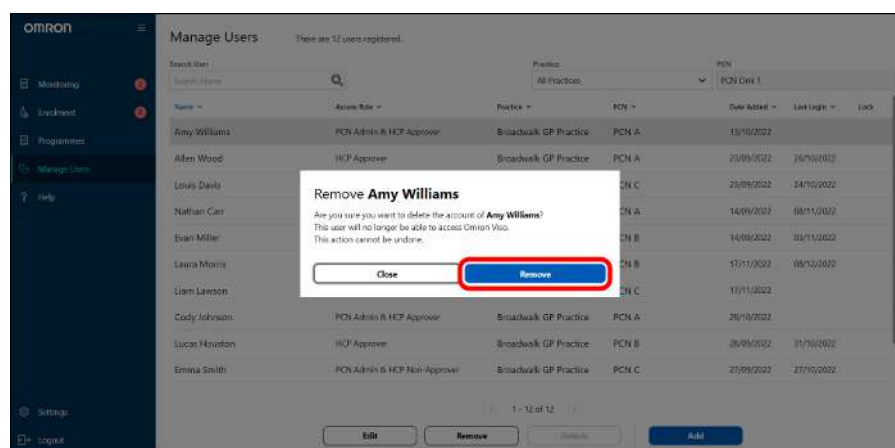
OMRON

Monitoring
Lockout
Programmes
Manage Users
Help

Settings
Logout

Manage Users There are 12 users registered.

Search User
Search Name

Practice
All Practices

PCN
PCN Only 1

| Name | Access Role | Practice | PCN | Date Added | Last Login | Lock |
|---|---|---|---|---|---|---|
| Amy Williams | PCN Admin & HCP Approver | Broadwalk GP Practice | PCN A | 13/10/2022 | | |
| Allen Wood | HCP Approver | Broadwalk GP Practice | PCN A | 21/09/2022 | 26/10/2022 | |
| Louis Davis | | | CN C | 23/09/2022 | 24/10/2022 | |
| Nathan Carr | | | CN A | 14/09/2022 | 08/11/2022 | |
| Evan Miller | | | CN B | 14/09/2022 | 03/11/2022 | |
| Laura Morris | | | CN B | 17/11/2022 | 08/12/2022 | |
| Liam Lawson | | | CN C | 17/11/2022 | | |
| Cody Johnson | PCN Admin & HCP Approver | Broadwalk GP Practice | PCN A | 26/10/2022 | | |
| Lucas Houston | HCP Approver | Broadwalk GP Practice | PCN B | 28/09/2022 | 31/10/2022 | |
| Emma Smith | PCN Admin & HCP Non-Approver | Broadwalk GP Practice | PCN C | 27/09/2022 | 27/10/2022 | |

1 - 12 of 12

Edit Remove Unlock Add

Remove Amy Williams

Are you sure you want to delete the account of Amy Williams?
This user will no longer be able to access Omron Viso.
This action cannot be undone.

Close Remove